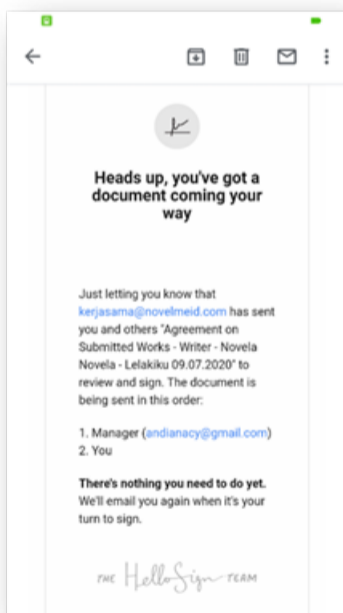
Heads up, you've got a document coming your way

Just letting you know that kerjasama@novelmeid.com has sent you and others "Agreement on Submitted Works - Writer - Novela Novela - Lelakiku 09.07.2020" to review and sign. The document is being sent in this order:

1. Manager (andianacy@gmail.com)
2. You

There's nothing you need to do yet. We'll email you again when it's your turn to sign.

THE HelloSign TEAM